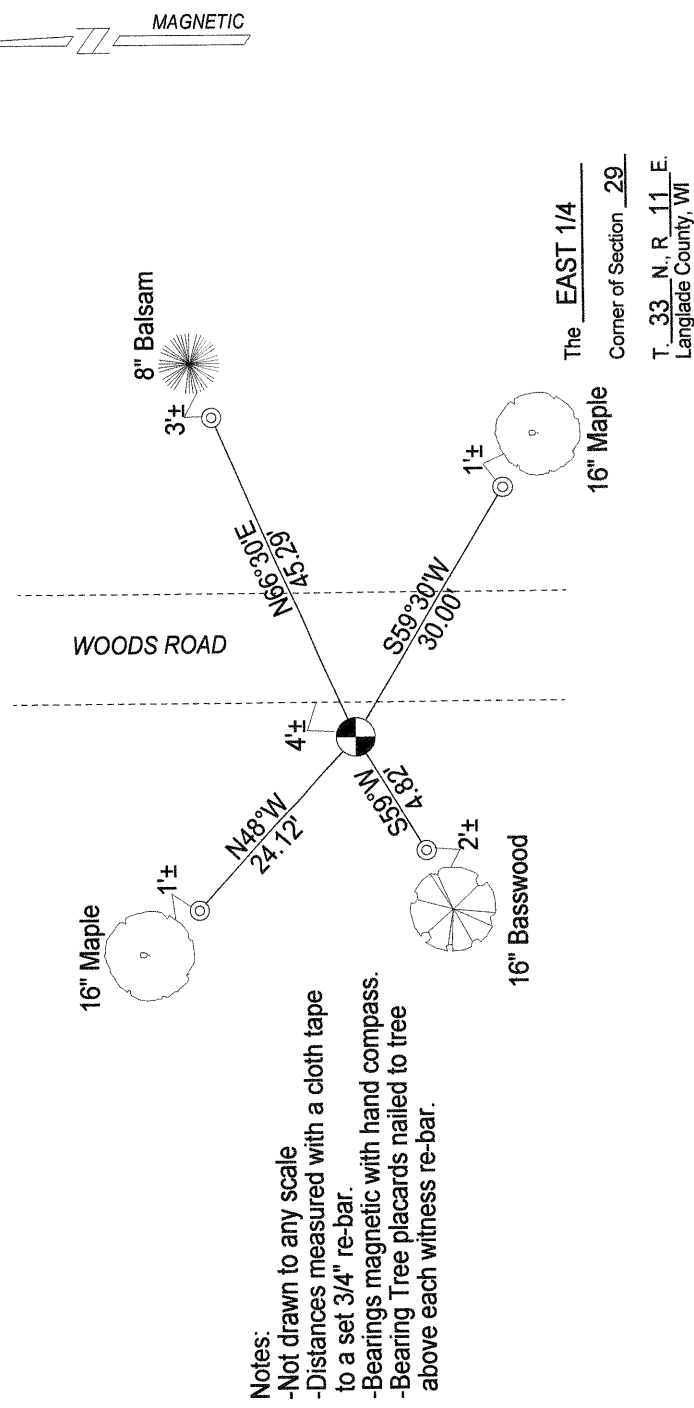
MAGNETIC

The EAST 1/4

Corner of Section 29

T. 33 N., R. 11 E.
Langlade County, WI

8" Balsam

3'±

N66°30'E
45.29'

16" Maple

1'±

S59°30'W
30.00'

WOODS ROAD

4'±

N48°W
24.12'

S59°W
4.82'

2'±

1'±

16" Maple

16" Basswood

Notes:
-Not drawn to any scale
-Distances measured with a cloth tape to a set 3/4" re-bar.
-Bearings magnetic with hand compass.
-Bearing Tree placards nailed to tree above each witness re-bar.